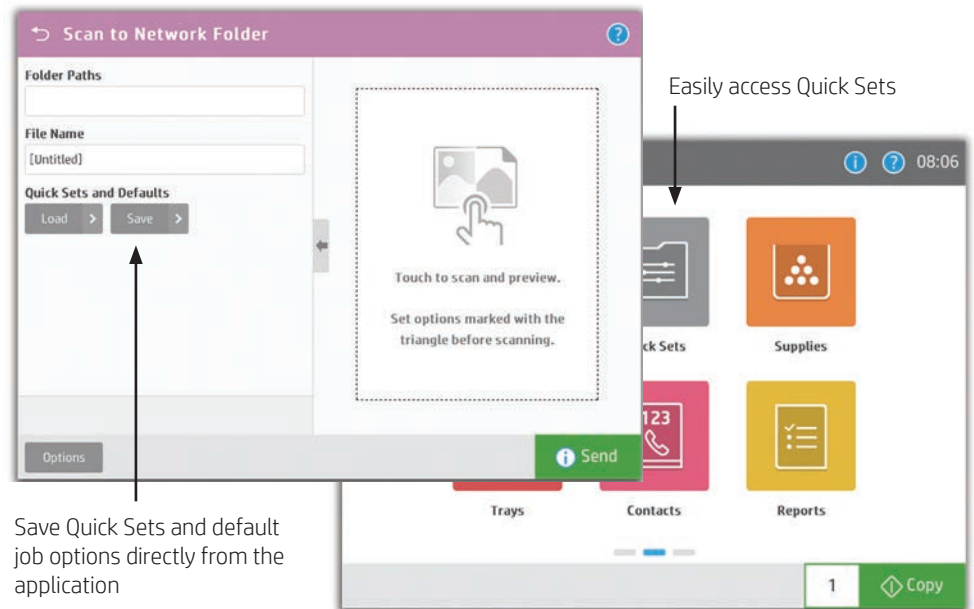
Scan to Network Folder

Folder Paths

File Name

[Untitled]

Quick Sets and Defaults

Load

Save

Touch to scan and preview.

Set options marked with the triangle before scanning.

Options

Send

Easily access Quick Sets

08:06

ck Sets

Supplies

123

Trays

Contacts

Reports

1

Copy

Save Quick Sets and default job options directly from the application